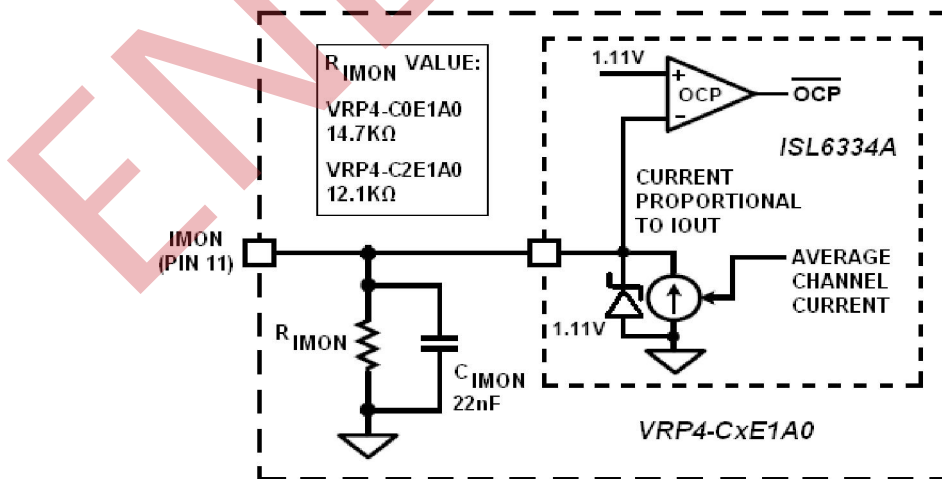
ENE

$R_{IMON}$ VALUE:

VRP4-C0E1A0
14.7KΩ

VRP4-C2E1A0
12.1KΩ

1.11V

+

OCP

−

$\overline{OCP}$

ISL6334A

CURRENT PROPORTIONAL TO IOUT

IMON (PIN 11)

AVERAGE CHANNEL CURRENT

1.11V

$R_{IMON}$

$C_{IMON}$
22nF

VRP4-CxE1A0